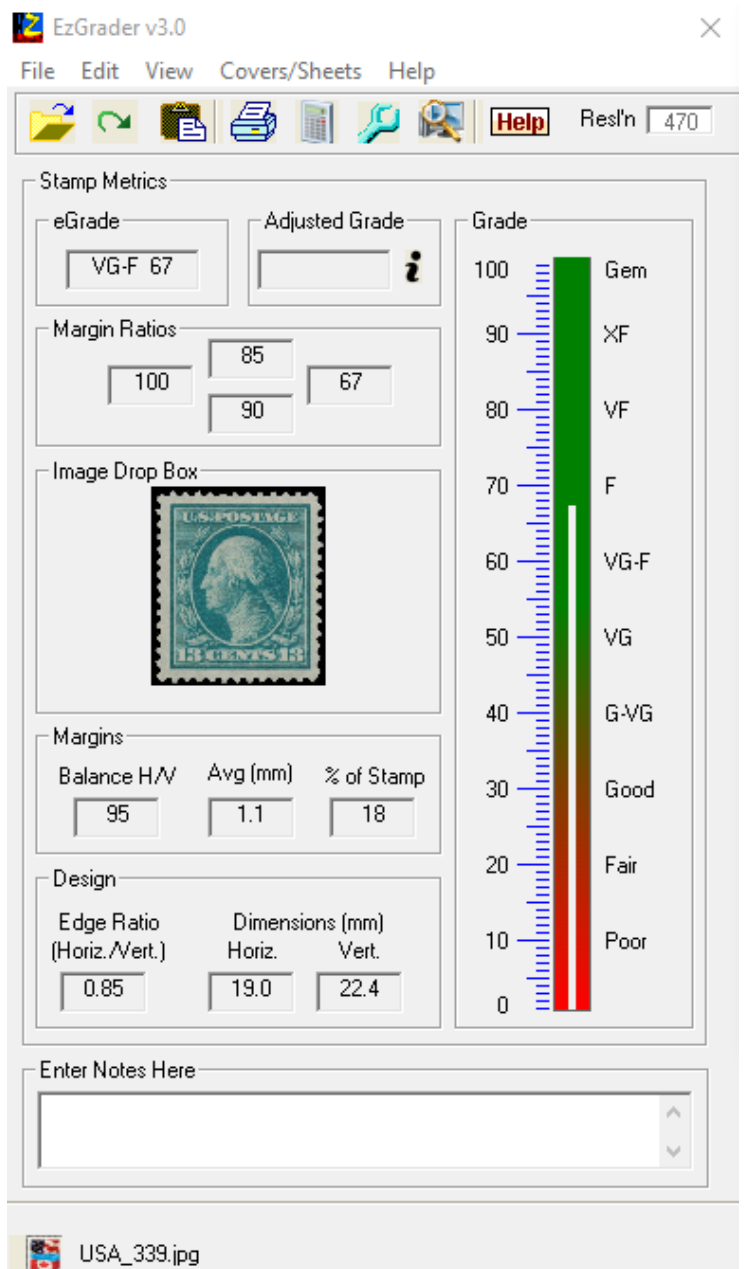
EzGrader v3.0

File Edit View Covers/Sheets Help

Help Resl'n 470

Stamp Metrics

eGrade
VG-F 67

Adjusted Grade
i

Grade

Margin Ratios
85
100 67
90

Image Drop Box

U.S.POSTAGE
13 CENTS 13

Margins
Balance H/V 95
Avg (mm) 1.1
% of Stamp 18

Design
Edge Ratio (Horiz./Vert.) 0.85
Dimensions (mm)
Horiz. 19.0
Vert. 22.4

100 Gem
90 XF
80 VF
70 F
60 VG-F
50 VG
40 G-VG
30 Good
20 Fair
10 Poor
0

Enter Notes Here

USA_339.jpg